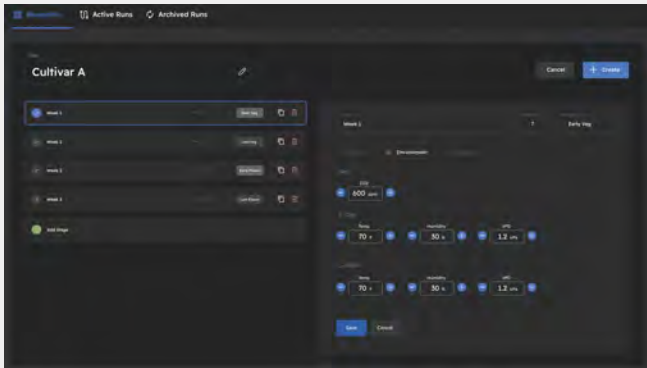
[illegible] Active Runs Archived Runs

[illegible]

Cultivar A

Cancel + Create

Week 1 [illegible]

Week 2 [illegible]

Week 3 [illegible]

Week 4 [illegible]

Add Stage

Week 1 1 Early Veg

Environment

PPFD
600 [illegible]

Temp 70 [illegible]
Humidity 50 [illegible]
VPD 1.2 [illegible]

Temp 70 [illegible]
Humidity 50 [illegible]
VPD 1.2 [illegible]

Save Cancel